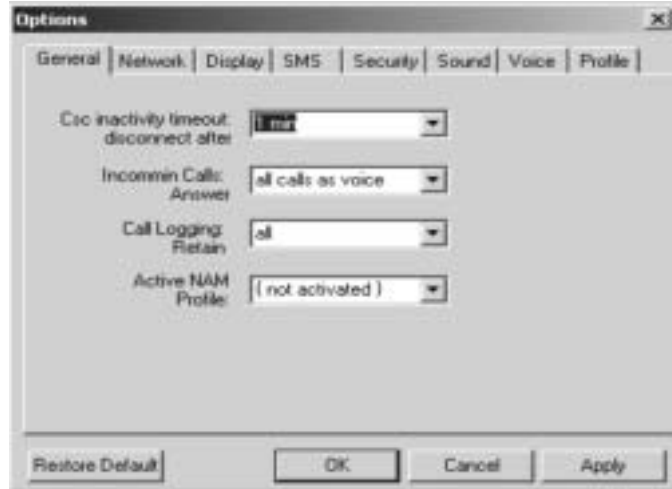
Options

General | Network | Display | SMS | Security | Sound | Voice | Profile

Csc inactivity timeout: disconnect after
1 min

Incommin Calls: Answer
all calls as voice

Call Logging: Retain
all

Active NAM Profile:
( not activated )

Restore Default

OK

Cancel

Apply